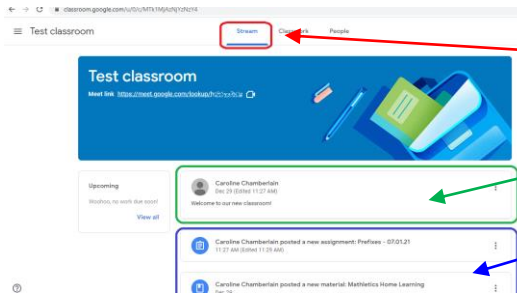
classroom.google.com/u/0/c/MTk1MjAzNjYzNzY4

Test classroom

Stream
Classwork
People

Test classroom

Meet link https://meet.google.com/lookup/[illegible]

Upcoming

Woohoo, no work due soon!

View all

Caroline Chamberlain
Dec 29 (Edited 11:27 AM)

Welcome to our new classroom!

Caroline Chamberlain posted a new assignment: Prefixes - 07.01.21
11:27 AM (Edited 11:29 AM)

Caroline Chamberlain posted a new material: Mathletics Home Learning
Dec 29